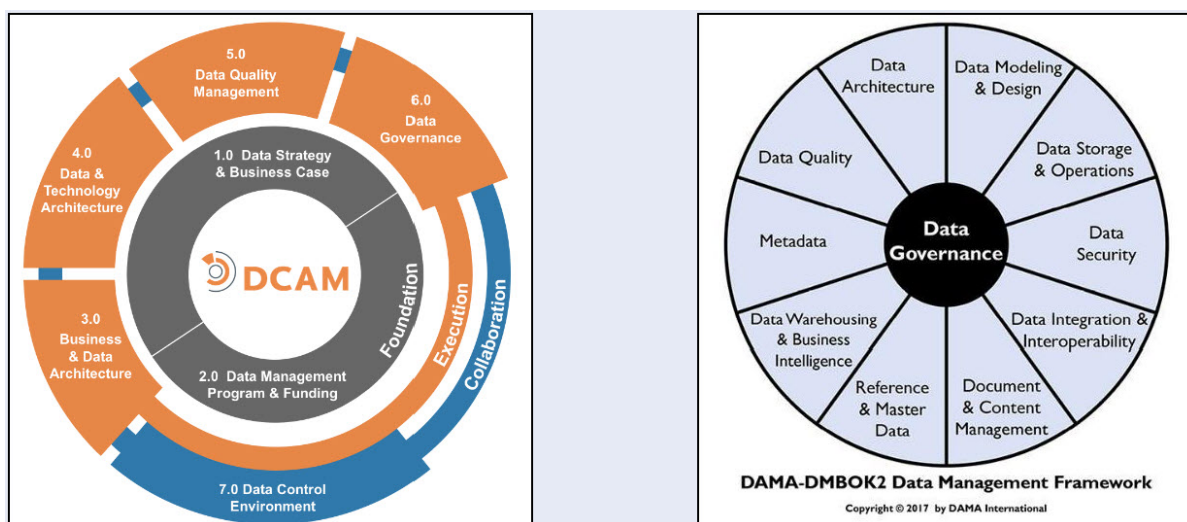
5.0
Data Quality Management

6.0
Data Governance

4.0
Data & Technology Architecture

1.0 Data Strategy & Business Case

DCAM

Foundation

Execution

Collaboration

3.0
Business & Data Architecture

2.0 Data Management Program & Funding

7.0 Data Control Environment

Data Architecture

Data Modeling & Design

Data Quality

Data Storage & Operations

Metadata

Data Governance

Data Security

Data Warehousing & Business Intelligence

Data Integration & Interoperability

Reference & Master Data

Document & Content Management

DAMA-DMBOK2 Data Management Framework

Copyright © 2017 by DAMA International